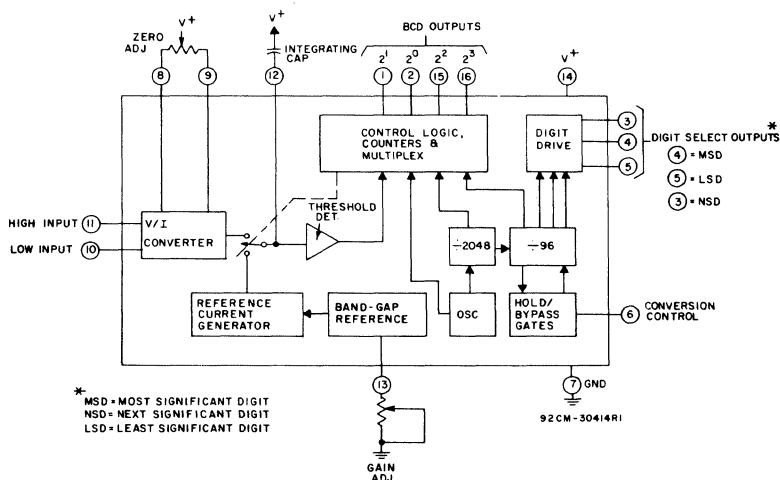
ZERO ADJ
$V^+$
8
9
$V^+$
12
INTEGRATING CAP
BCD OUTPUTS
$2^1$ $2^0$ $2^2$ $2^3$
1
2
15
16
$V^+$
14
CONTROL LOGIC, COUNTERS & MULTIPLEX
DIGIT DRIVE
3
4
5
DIGIT SELECT OUTPUTS *
4 = MSD
5 = LSD
3 = NSD
HIGH INPUT 11
LOW INPUT 10
V/I CONVERTER
THRESHOLD DET.
÷2048
÷96
REFERENCE CURRENT GENERATOR
BAND-GAP REFERENCE
OSC
HOLD/ BYPASS GATES
6
CONVERSION CONTROL
13
7 GND
* MSD = MOST SIGNIFICANT DIGIT
NSD = NEXT SIGNIFICANT DIGIT
LSD = LEAST SIGNIFICANT DIGIT
92CM-30414R1
GAIN ADJ